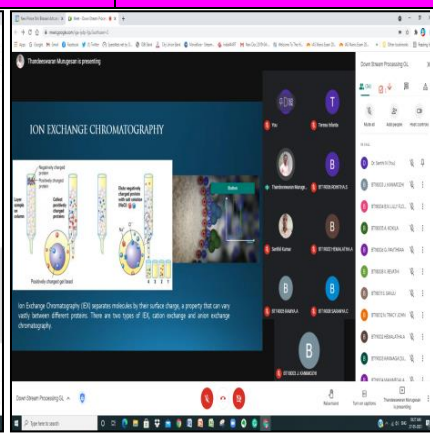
Thandeeswaran Murugesan is presenting

ION EXCHANGE CHROMATOGRAPHY

Negatively charged protein

Positively charged protein

Cationic protein

Elute negatively charged proteins with salt solution

Positively charged gel bead

Ion Exchange Chromatography (IEX) separates molecules by their surface charge, a property that can vary vastly between different proteins. There are two types of IEX, cation exchange and anion exchange chromatography.

Thandeeswaran Murugesan

Santhil Kumar

Down Stream Processing

Mute all

Add people

Turn on captions

Thandeeswaran Murugesan is presenting

Type here to search